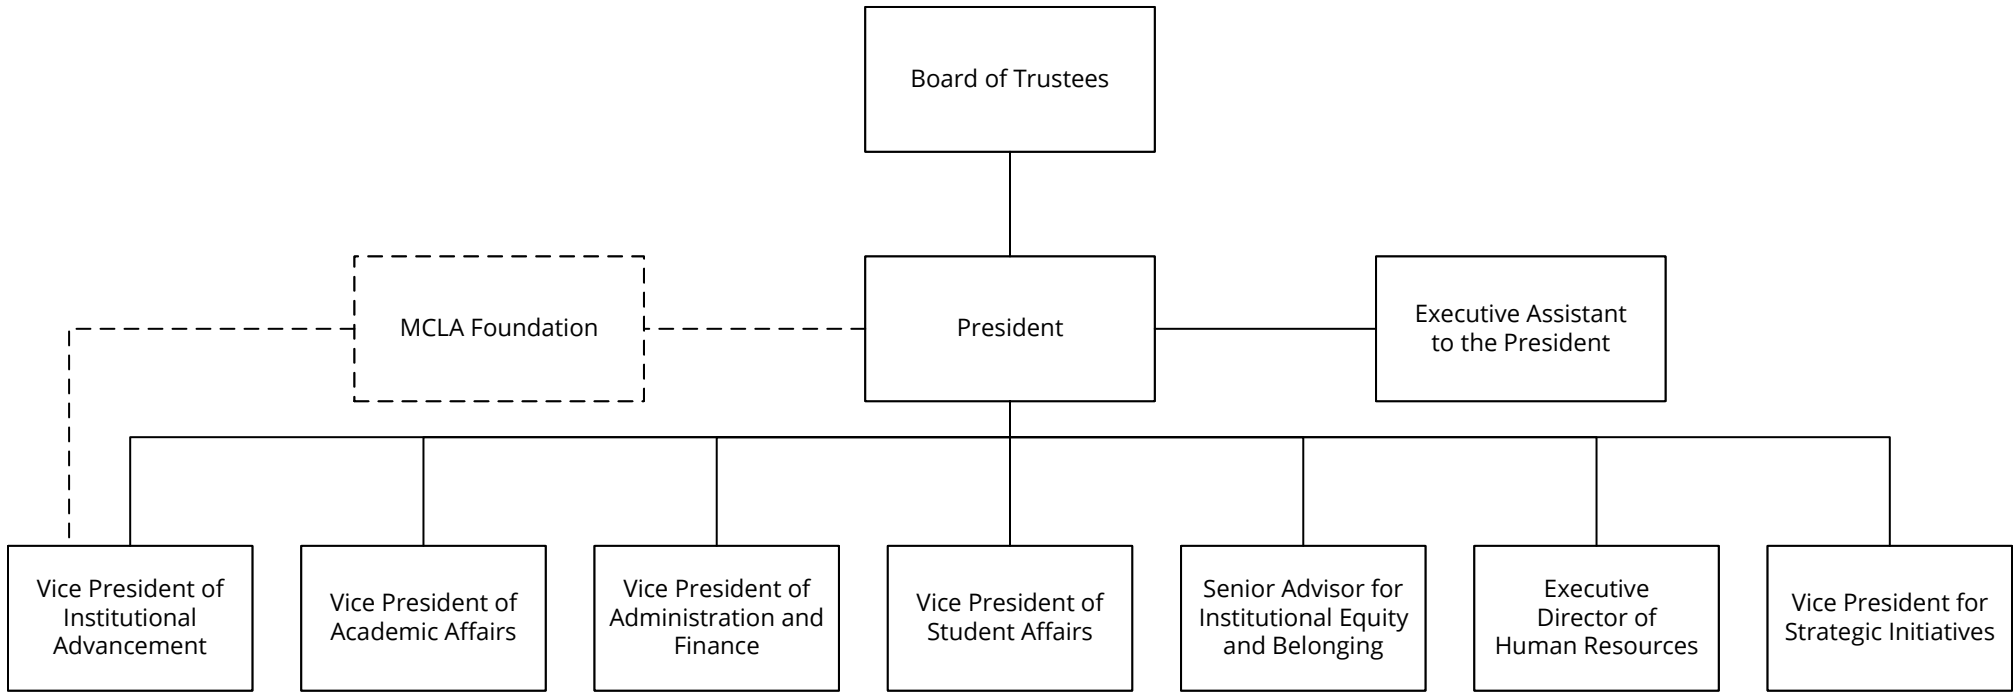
Board of Trustees

MCLA Foundation

President

Executive Assistant to the President

Vice President of Institutional Advancement

Vice President of Academic Affairs

Vice President of Administration and Finance

Vice President of Student Affairs

Senior Advisor for Institutional Equity and Belonging

Executive Director of Human Resources

Vice President for Strategic Initiatives